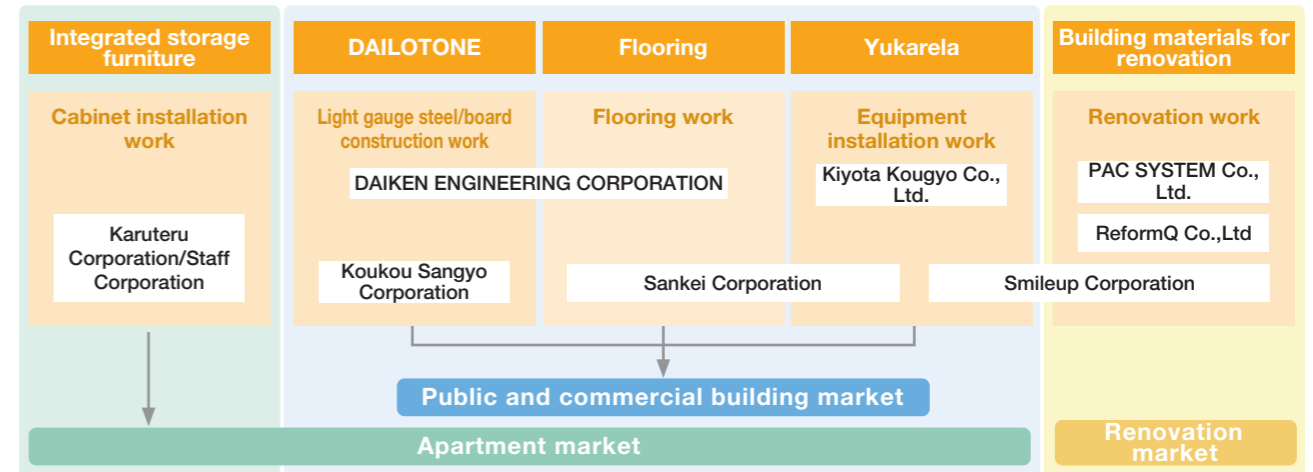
Integrated storage furniture

DAILOTONE

Flooring

Yukarela

Building materials for renovation

Cabinet installation work

Light gauge steel/board construction work

Flooring work

Equipment installation work

Renovation work

DAIKEN ENGINEERING CORPORATION

Kiyota Kougyo Co., Ltd.

PAC SYSTEM Co., Ltd.

ReformQ Co.,Ltd

Karuteru Corporation/Staff Corporation

Koukou Sangyo Corporation

Sankei Corporation

Smileup Corporation

Public and commercial building market

Apartment market

Renovation market